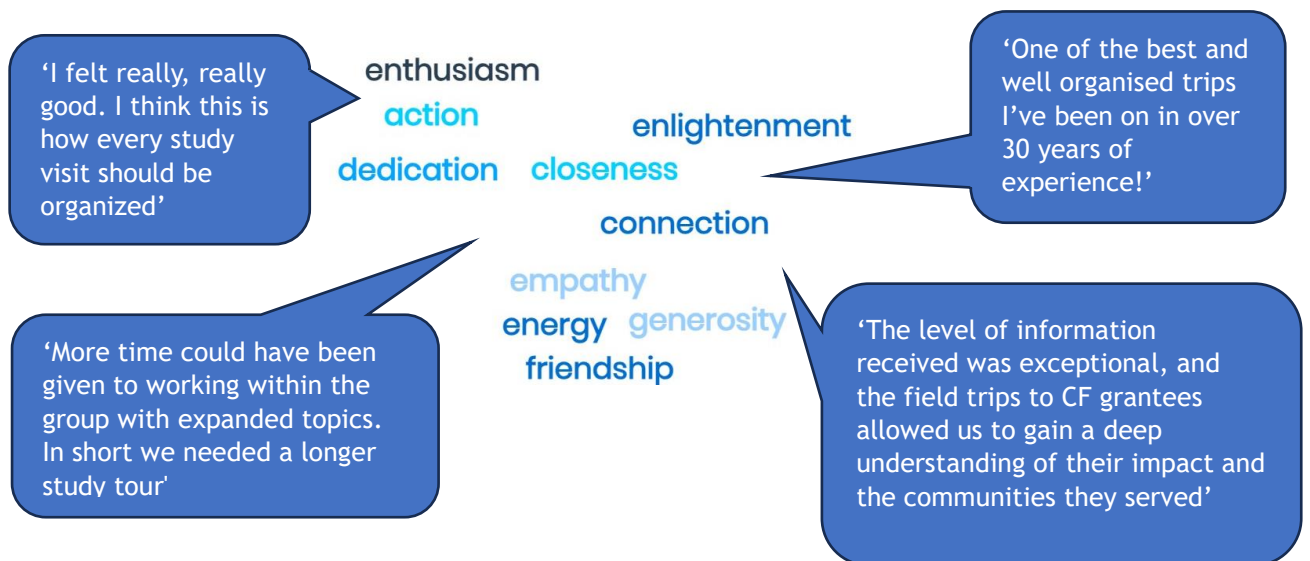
‘I felt really, really good. I think this is how every study visit should be organized’

enthusiasm
action
dedication
closeness
enlightenment
connection
empathy
energy
generosity
friendship

‘One of the best and well organised trips I’ve been on in over 30 years of experience!’

‘More time could have been given to working within the group with expanded topics. In short we needed a longer study tour'

‘The level of information received was exceptional, and the field trips to CF grantees allowed us to gain a deep understanding of their impact and the communities they served’